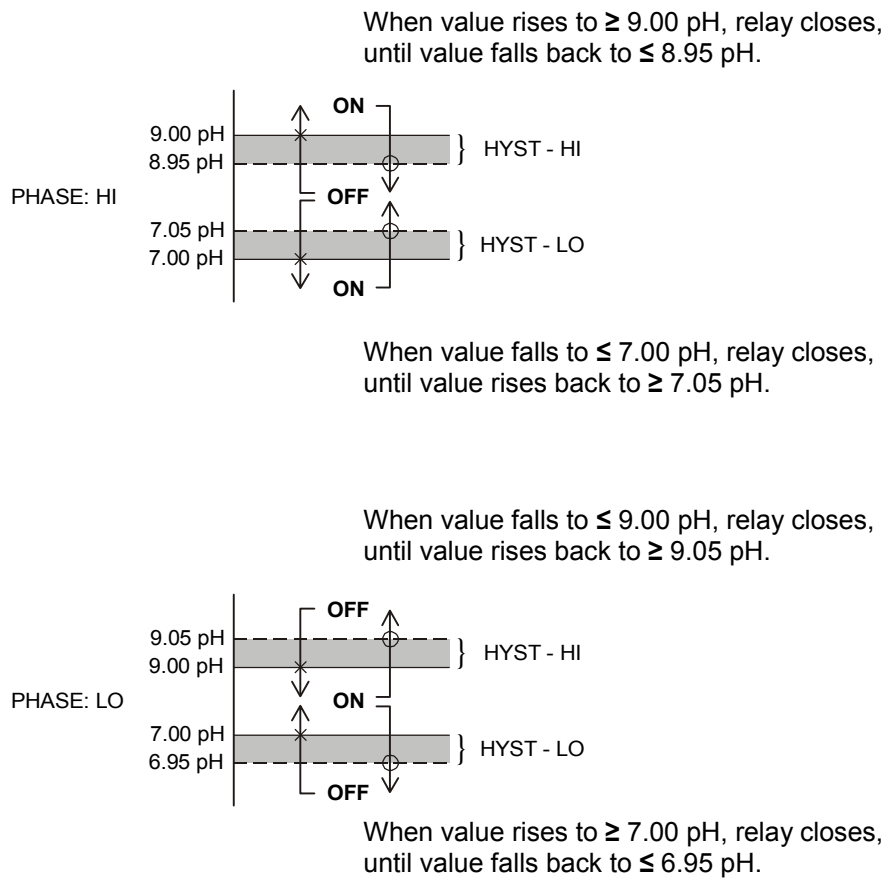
When value rises to ≥ 9.00 pH, relay closes, until value falls back to ≤ 8.95 pH.

ON

9.00 pH

8.95 pH

HYST - HI

PHASE: HI

OFF

7.05 pH

7.00 pH

HYST - LO

ON

When value falls to ≤ 7.00 pH, relay closes, until value rises back to ≥ 7.05 pH.

When value falls to ≤ 9.00 pH, relay closes, until value rises back to ≥ 9.05 pH.

OFF

9.05 pH

9.00 pH

HYST - HI

PHASE: LO

ON

7.00 pH

6.95 pH

HYST - LO

OFF

When value rises to ≥ 7.00 pH, relay closes, until value falls back to ≤ 6.95 pH.